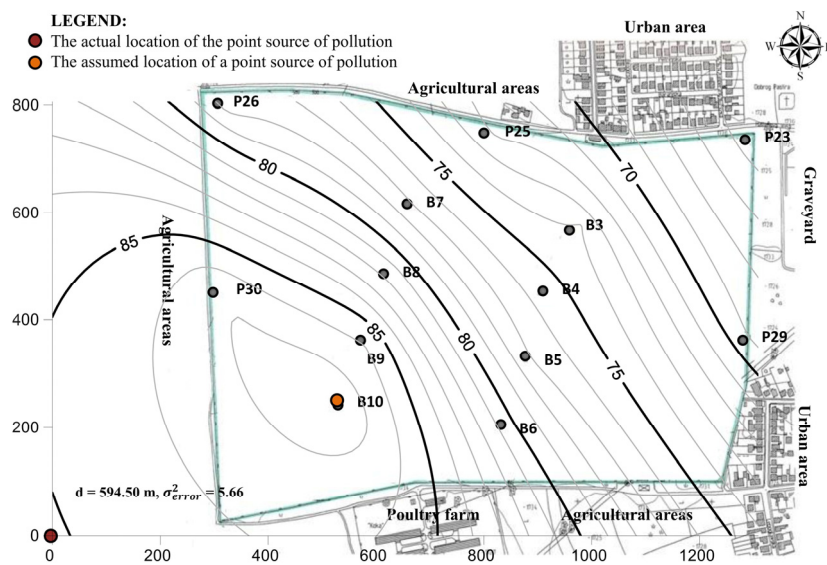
LEGEND:
The actual location of the point source of pollution
The assumed location of a point source of pollution

Urban area

N
W E
S

Agricultural areas

800
600
400
200
0

P26
P25
P23
80
75
70
Graveyard
B7
B3
85
Agricultural areas
B8
B4
P30
85
80
75
P29
B9
B5
B10
Urban area
B6

$d = 594.50$ m, $\sigma^2_{error} = 5.66$

Poultry farm
Agricultural areas

0
200
400
600
800
1000
1200